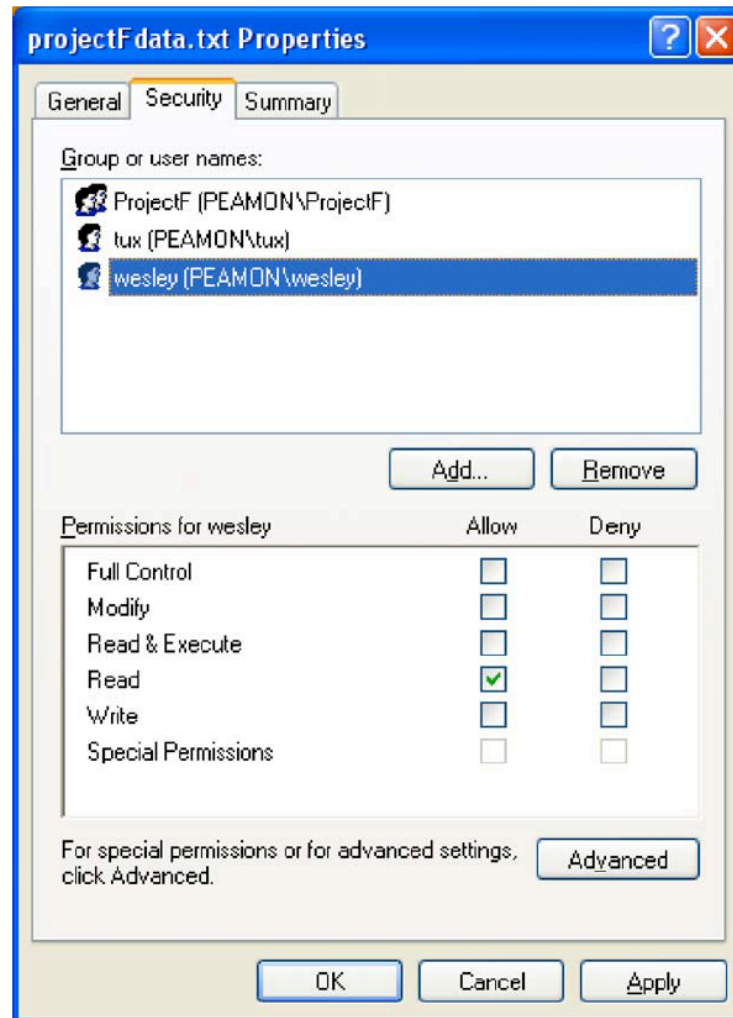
projectFdata.txt Properties

?

General | Security | Summary

Group or user names:

ProjectF (PEAMON\ProjectF)
tux (PEAMON\tux)
wesley (PEAMON\wesley)

Add... | Remove

| Permissions for wesley | Allow | Deny |
|---|---|---|
| Full Control | ☐ | ☐ |
| Modify | ☐ | ☐ |
| Read & Execute | ☐ | ☐ |
| Read | ☑ | ☐ |
| Write | ☐ | ☐ |
| Special Permissions | ☐ | ☐ |

For special permissions or for advanced settings, click Advanced.

Advanced

OK | Cancel | Apply